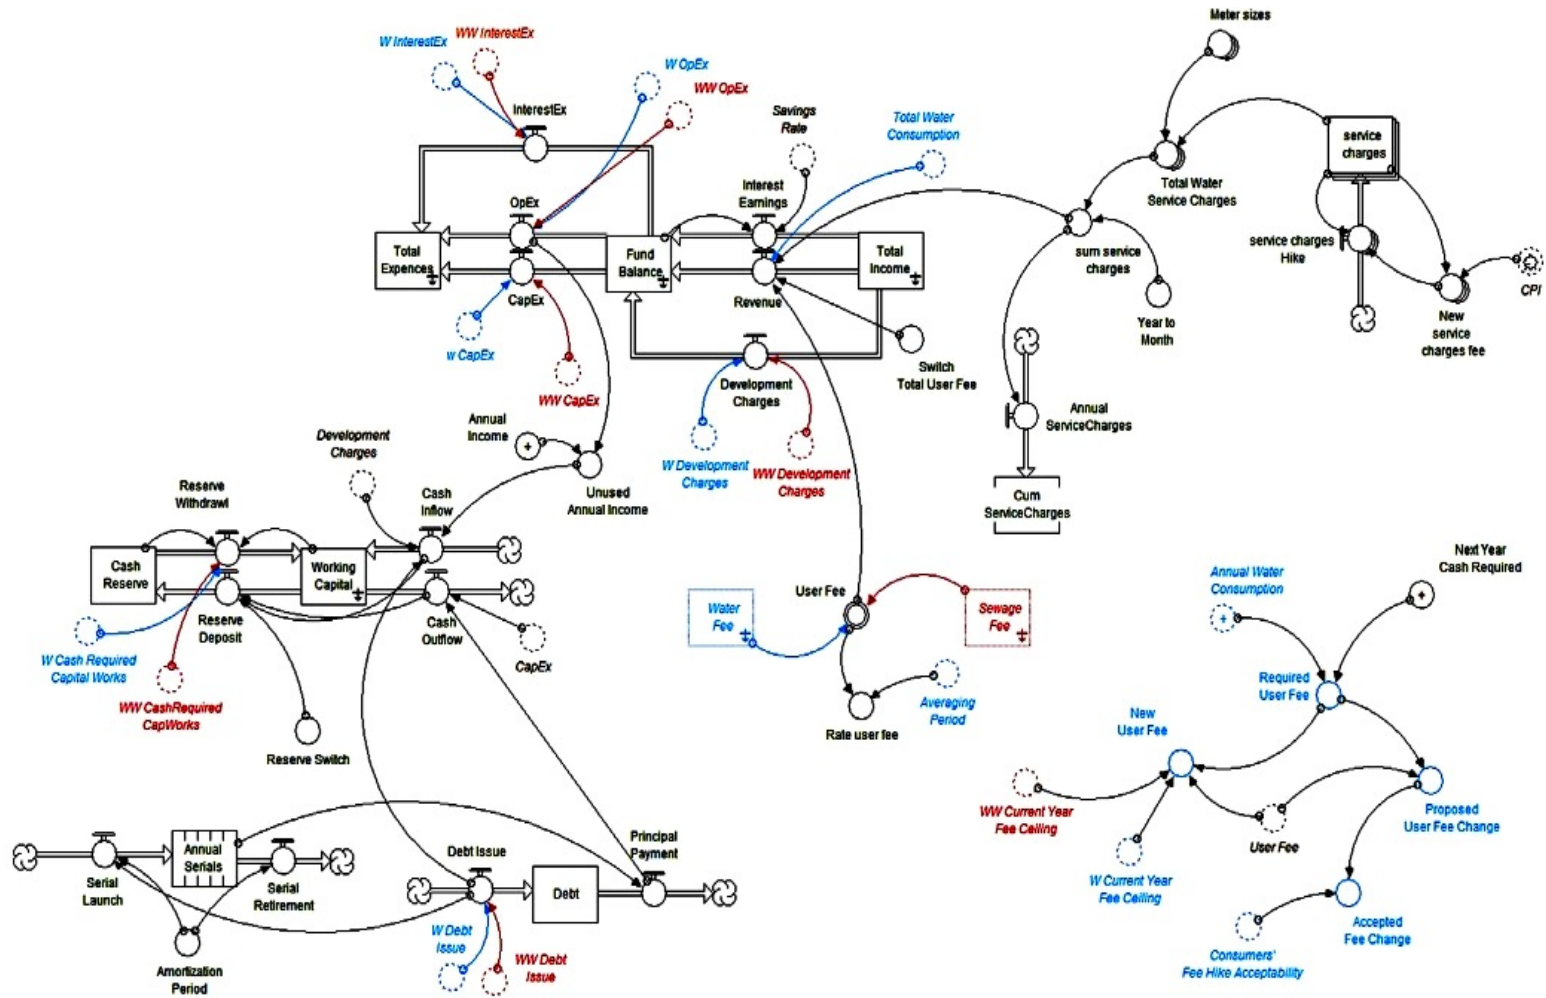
W InterestEx
WW InterestEx
InterestEx
W OpEx
WW OpEx
Savings Rate
Total Water Consumption
Meter sizes
Total Water Service Charges
service charges
OpEx
Interest Earnings
Total Expences
Fund Balance
Total Income
Revenue
CapEx
sum service charges
service charges Hike
w CapEx
WW CapEx
Year to Month
Switch Total User Fee
New service charges fee
CPI
Development Charges
Annual ServiceCharges
Cum ServiceCharges
Annual Income
Development Charges
Unused Annual Income
W Development Charges
WW Development Charges
Reserve Withdrawl
Cash Inflow
Cash Reserve
Working Capital
Reserve Deposit
Cash Outflow
CapEx
W Cash Required Capital Works
WW CashRequired CapWorks
Reserve Switch
User Fee
Water Fee
Sewage Fee
Rate user fee
Averaging Period
Annual Water Consumption
Next Year Cash Required
Required User Fee
New User Fee
Proposed User Fee Change
WW Current Year Fee Ceiling
User Fee
W Current Year Fee Ceiling
Accepted Fee Change
Consumers' Fee Hike Acceptability
Annual Serials
Serial Launch
Serial Retirement
Amortization Period
Debt Issue
Debt
Principal Payment
W Debt Issue
WW Debt Issue